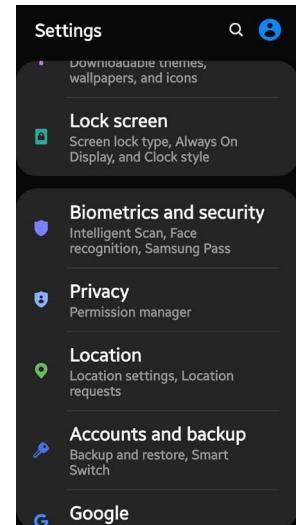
Settings

Downloadable themes, wallpapers, and icons

Lock screen
Screen lock type, Always On Display, and Clock style

Biometrics and security
Intelligent Scan, Face recognition, Samsung Pass

Privacy
Permission manager

Location
Location settings, Location requests

Accounts and backup
Backup and restore, Smart Switch

Google